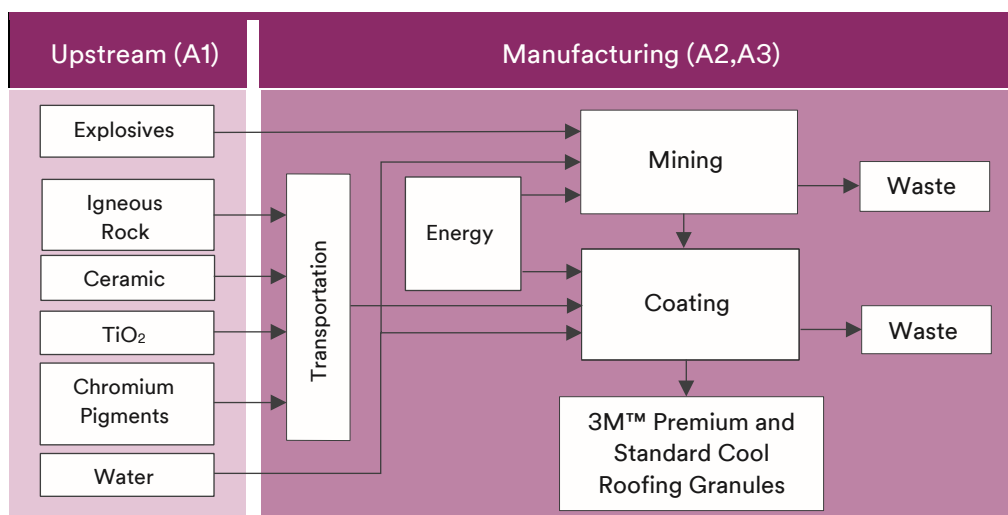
Upstream (A1)

Manufacturing (A2,A3)

Explosives

Igneous Rock

Ceramic

$TiO_2$

Chromium Pigments

Water

Transportation

Energy

Mining

Coating

Waste

Waste

3M™ Premium and Standard Cool Roofing Granules